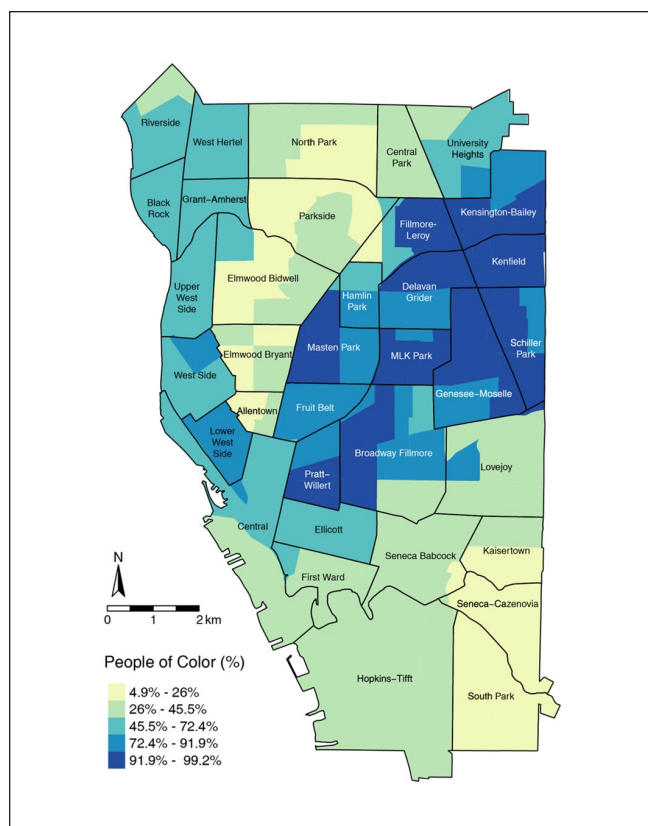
Riverside
West Hertel
North Park
Central Park
University Heights
Black Rock
Grant–Amherst
Parkside
Fillmore-Leroy
Kensington-Bailey
Kenfield
Upper West Side
Elmwood Bidwell
Hamlin Park
Delavan Grider
Elmwood Bryant
Masten Park
MLK Park
Schiller Park
West Side
Allentown
Fruit Belt
Genesee–Moselle
Lower West Side
Broadway Fillmore
Pratt-Willert
Lovejoy
Central
Ellicott
Seneca Babcock
Kaisertown
N
First Ward
Seneca–Cazenovia
0 1 2 km
People of Color (%)
4.9% - 26%
26% - 45.5%
45.5% - 72.4%
72.4% - 91.9%
91.9% - 99.2%
Hopkins–Tifft
South Park